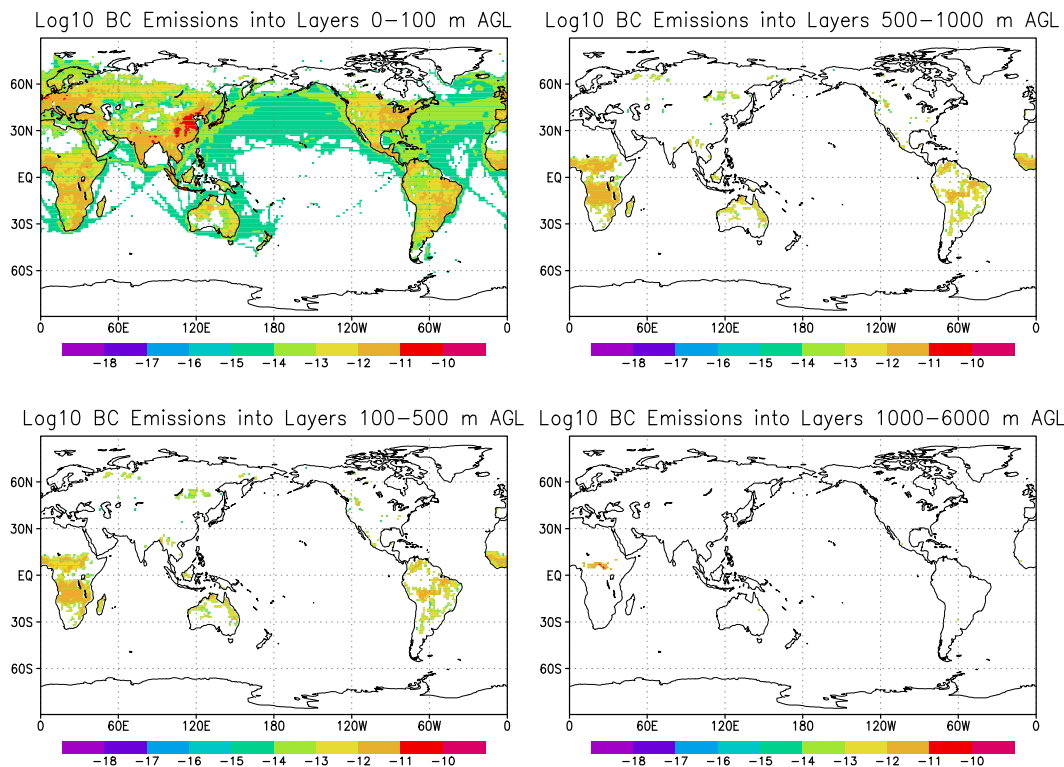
Log10 BC Emissions into Layers 0–100 m AGL

60N
30N
EQ
30S
60S
0 60E 120E 180 120W 60W 0

–18 –17 –16 –15 –14 –13 –12 –11 –10

Log10 BC Emissions into Layers 500–1000 m AGL

60N
30N
EQ
30S
60S
0 60E 120E 180 120W 60W 0

–18 –17 –16 –15 –14 –13 –12 –11 –10

Log10 BC Emissions into Layers 100–500 m AGL

60N
30N
EQ
30S
60S
0 60E 120E 180 120W 60W 0

–18 –17 –16 –15 –14 –13 –12 –11 –10

Log10 BC Emissions into Layers 1000–6000 m AGL

60N
30N
EQ
30S
60S
0 60E 120E 180 120W 60W 0

–18 –17 –16 –15 –14 –13 –12 –11 –10